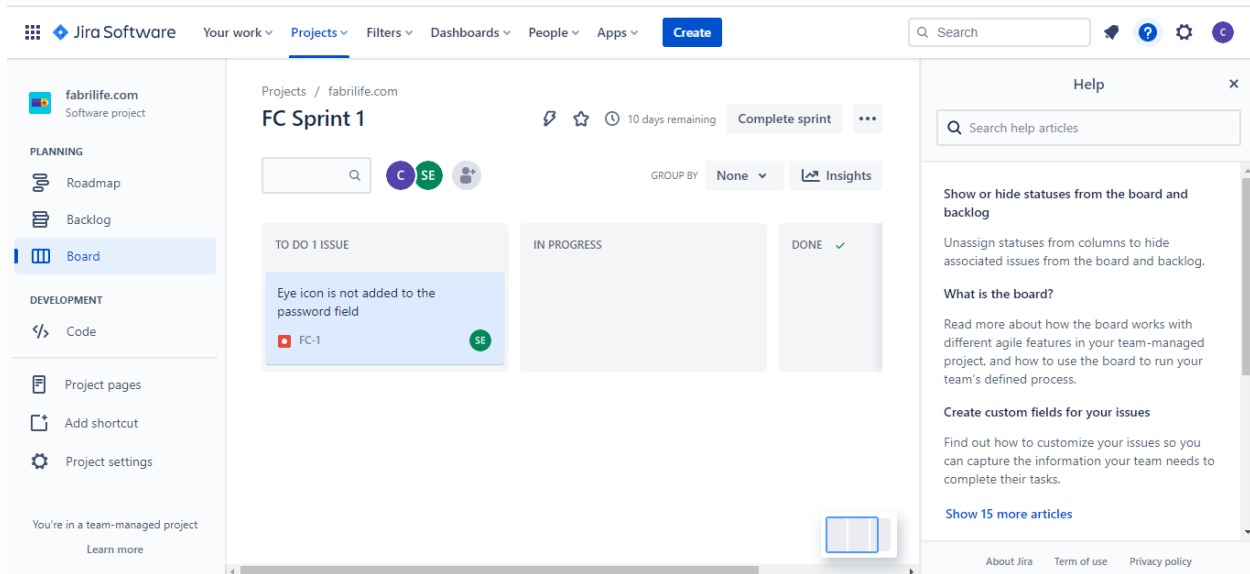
Jira Software Your work Projects Filters Dashboards People Apps Create

Search

C

fabrilife.com
Software project

PLANNING

Roadmap

Backlog

Board

DEVELOPMENT

Code

Project pages

Add shortcut

Project settings

You're in a team-managed project

Learn more

Projects / fabrilife.com

FC Sprint 1

10 days remaining Complete sprint

C SE

GROUP BY None Insights

TO DO 1 ISSUE

Eye icon is not added to the password field

FC-1 SE

IN PROGRESS

DONE

Help

Search help articles

Show or hide statuses from the board and backlog

Unassign statuses from columns to hide associated issues from the board and backlog.

What is the board?

Read more about how the board works with different agile features in your team-managed project, and how to use the board to run your team's defined process.

Create custom fields for your issues

Find out how to customize your issues so you can capture the information your team needs to complete their tasks.

Show 15 more articles

About Jira Term of use Privacy policy